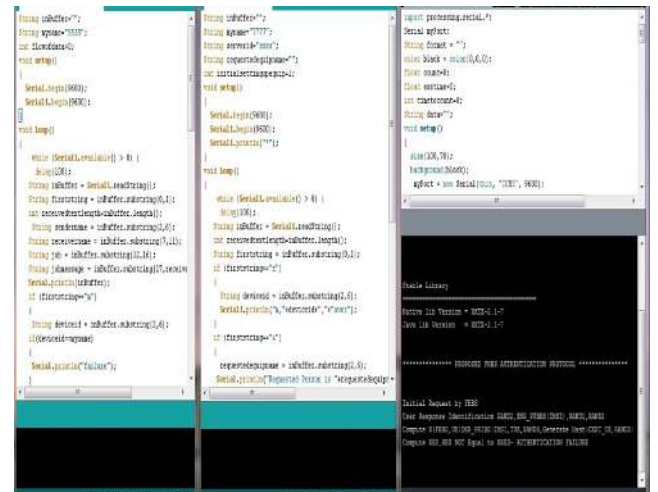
String inBuffer="";
String myname="5555";
int flowofdata=0;
void setup()
{
Serial.begin(9600);
Serial1.begin(9600);
}
void loop()
{
while (Serial1.available() > 0) {
delay(100);
String inBuffer = Serial1.readString();
String firststring = inBuffer.substring(0,1);
int receivedtextlength=inBuffer.length();
String sendername = inBuffer.substring(2,6);
String receivername = inBuffer.substring(7,11);
String job = inBuffer.substring(12,16);
String jobmessage = inBuffer.substring(17,receiv
Serial.println(inBuffer);
if (firststring=="a")
{
String deviceid = inBuffer.substring(2,6);
if(deviceid==myname)
{
Serial.println("failure");

String inBuffer="";
String myname="7777";
String serverid="aaaa";
String requestedequipname="";
int initialsettingpeqnip=1;
void setup()
{
Serial.begin(9600);
Serial1.begin(9600);
Serial1.println("");
}
void loop()
{
while (Serial1.available() > 0) {
delay(100);
String inBuffer = Serial1.readString();
int receivedtextlength=inBuffer.length();
String firststring = inBuffer.substring(0,1);
if (firststring=="r")
{
String deviceid = inBuffer.substring(2,6);
Serial1.println("a,"+deviceid+","+"aaaa");
}
if (firststring=="c")
{
requestedequipname = inBuffer.substring(2,6);
Serial.println("Requested Person is "+requestedequip

import processing.serial.*;
Serial myPort;
String format = "";
color black = color(0,0,0);
float count=0;
float onetime=0;
int timetocount=0;
String data="";
void setup()
{
size(100,70);
background(black);
myPort = new Serial(this, "COM7", 9600);

Stable Library
=========================================
Native lib Version = RXTX-2.1-7
Java lib Version = RXTX-2.1-7

************** PROPOSED PUBS AUTHENTICATION PROTOCOL **************

Initial Request by PEBS
User Response Identification RAND2,H00_PRNHS(ID0I),RAND1,RAND2
Compute H(PRNH,ID|IDS_PRIDS|IDS),TID,RAND3,Generate Hash(CERT_ID,RAND3)
Compute H00,H00 NOT Equal to H00S- AUTHENTICATION FAILURE